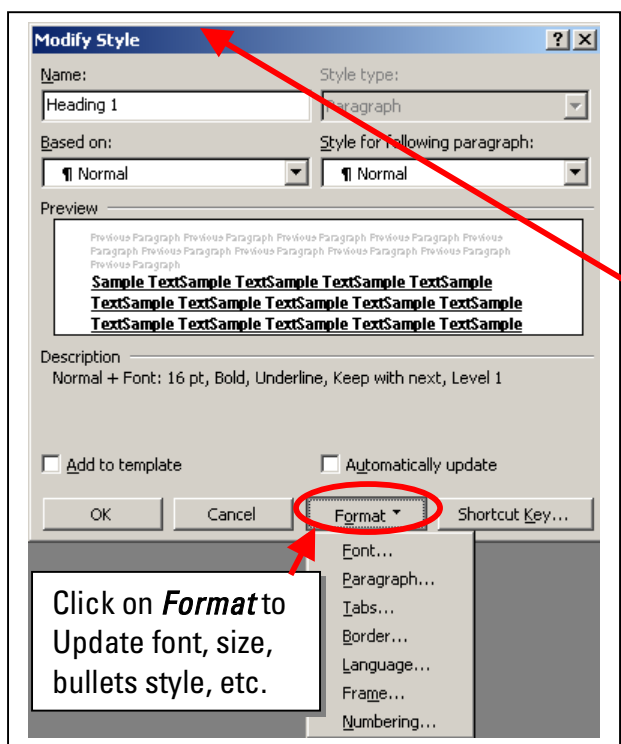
Modify Style

? X

Name:

Heading 1

Style type:

Paragraph

Based on:

¶ Normal

Style for following paragraph:

¶ Normal

Preview

Previous Paragraph Previous Paragraph Previous Paragraph Previous Paragraph Previous Paragraph Previous Paragraph Previous Paragraph Previous Paragraph Previous Paragraph Previous Paragraph

Sample TextSample TextSample TextSample TextSample TextSample TextSample TextSample TextSample TextSample TextSample TextSample TextSample TextSample

Description

Normal + Font: 16 pt, Bold, Underline, Keep with next, Level 1

Add to template

Automatically update

OK

Cancel

Format

Shortcut Key...

Font...

Paragraph...

Tabs...

Border...

Language...

Frame...

Numbering...

Click on *Format* to Update font, size, bullets style, etc.